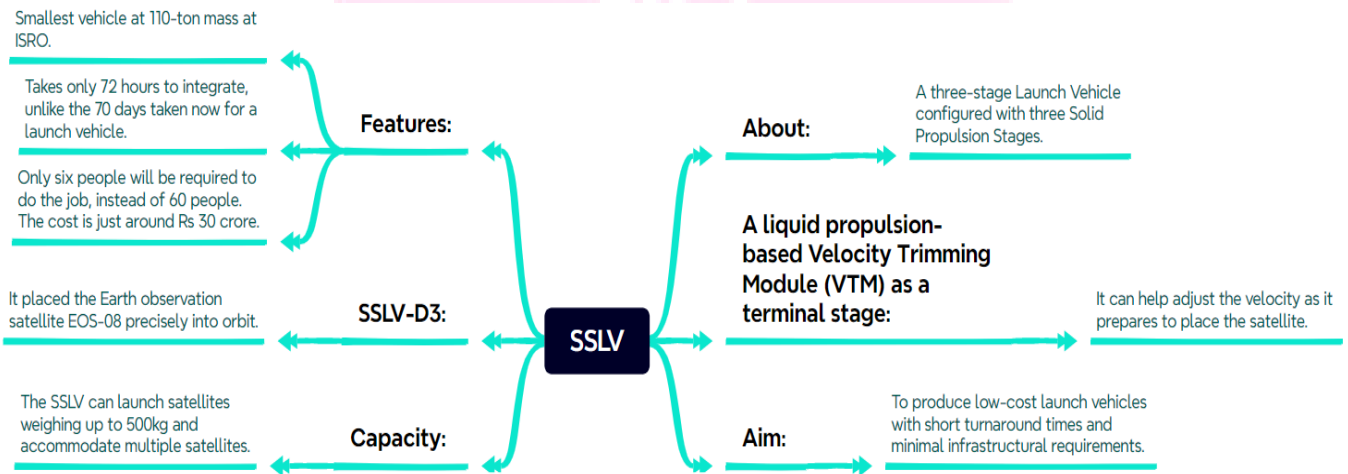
SSLV

Features:

Smallest vehicle at 110-ton mass at ISRO.

Takes only 72 hours to integrate, unlike the 70 days taken now for a launch vehicle.

Only six people will be required to do the job, instead of 60 people. The cost is just around Rs 30 crore.

SSLV-D3:

It placed the Earth observation satellite EOS-08 precisely into orbit.

Capacity:

The SSLV can launch satellites weighing up to 500kg and accommodate multiple satellites.

About:

A three-stage Launch Vehicle configured with three Solid Propulsion Stages.

A liquid propulsion-based Velocity Trimming Module (VTM) as a terminal stage:

It can help adjust the velocity as it prepares to place the satellite.

Aim:

To produce low-cost launch vehicles with short turnaround times and minimal infrastructural requirements.